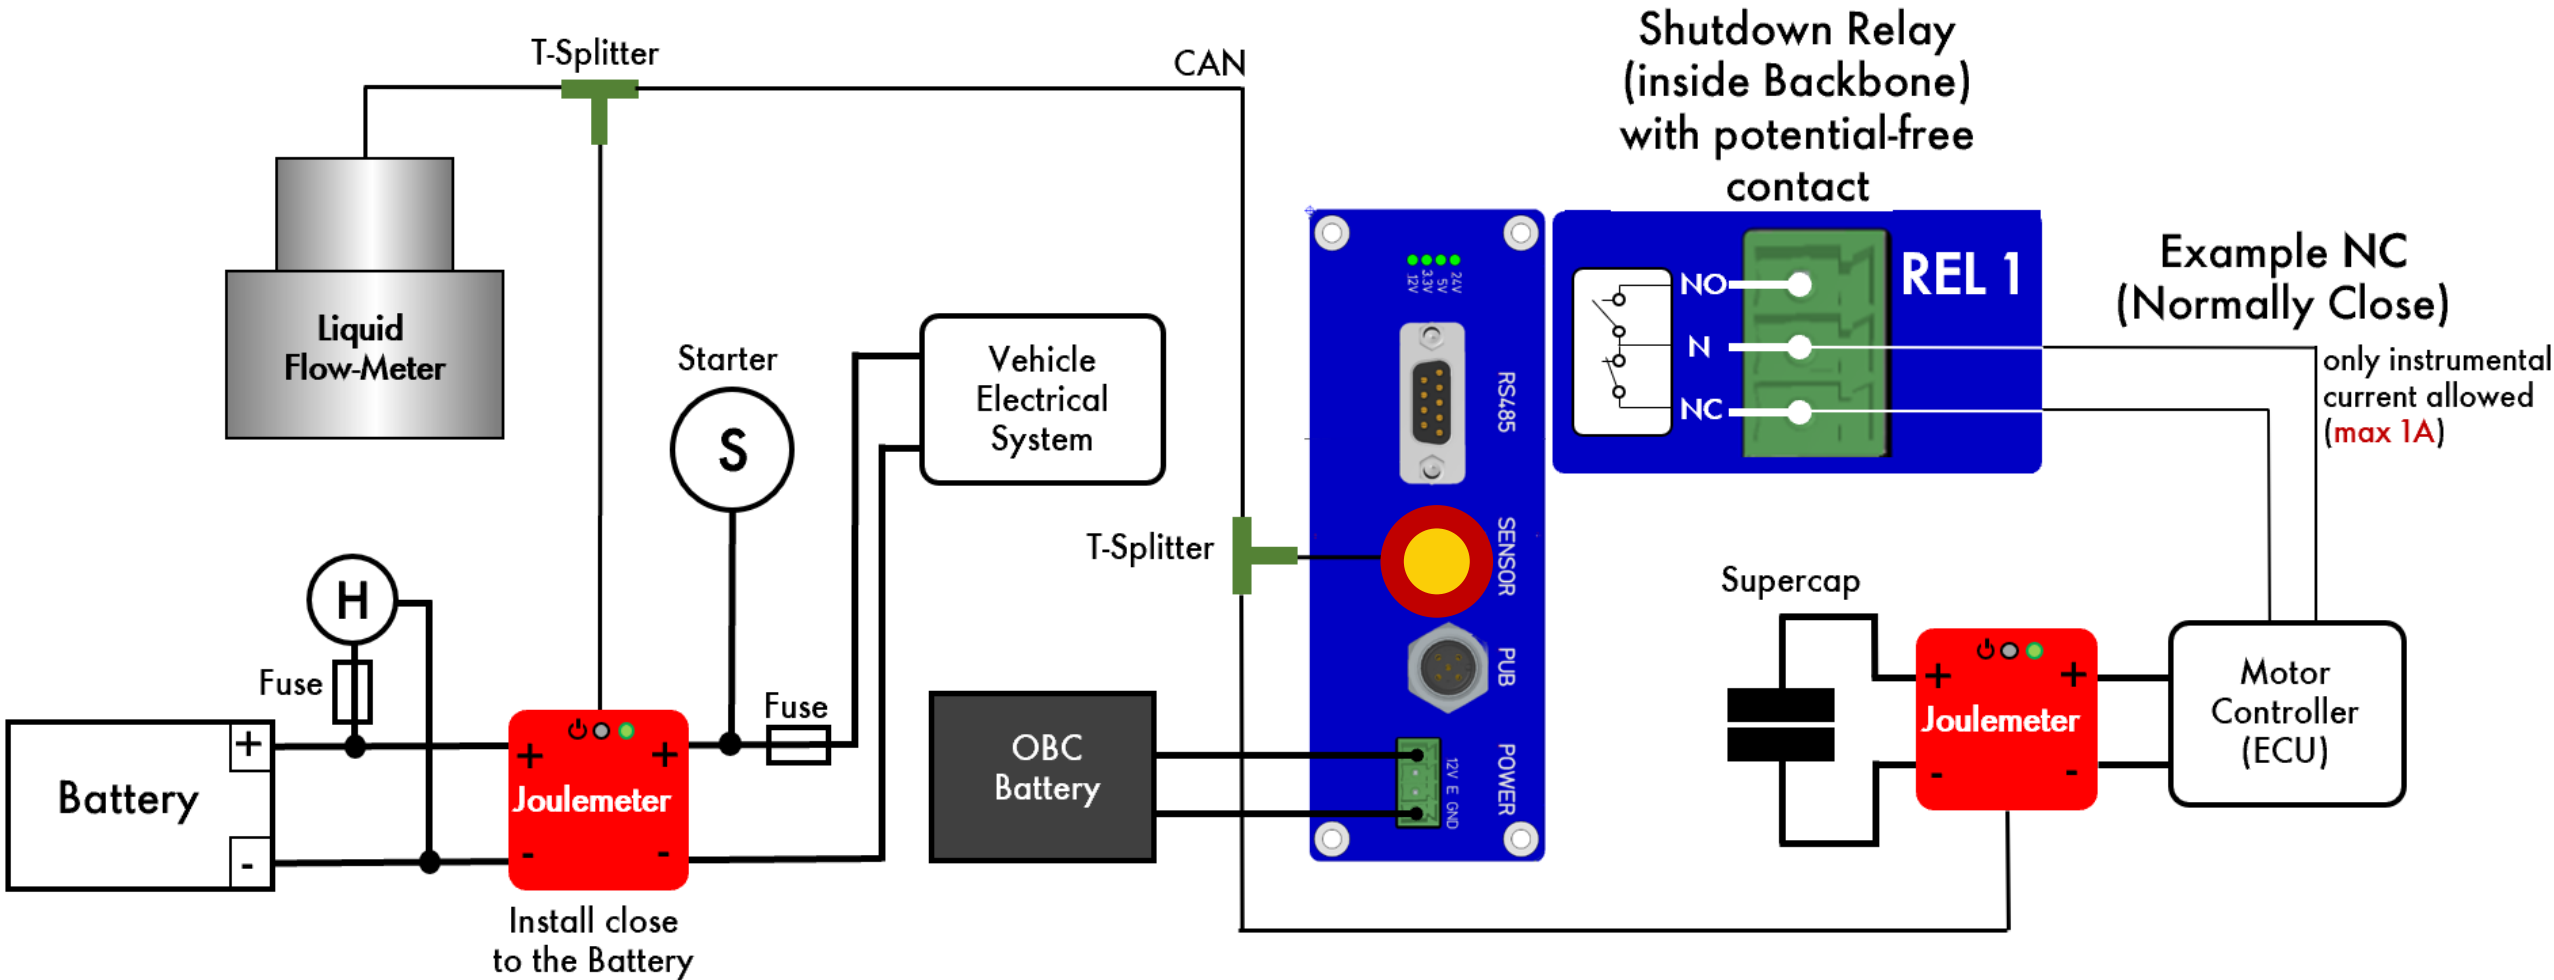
T-Splitter

CAN

Shutdown Relay (inside Backbone) with potential-free contact

Liquid Flow-Meter

Starter

S

Vehicle Electrical System

24V 5V 3.3V 12V

RS485

NO

N

NC

REL 1

Example NC (Normally Close)

only instrumental current allowed (max 1A)

T-Splitter

SENSOR

Supercap

H

Fuse

PUB

Battery

+

-

+

+

Joulemeter

-

-

Fuse

OBC Battery

12V E GND

POWER

+

+

Joulemeter

-

-

Motor Controller (ECU)

Install close to the Battery